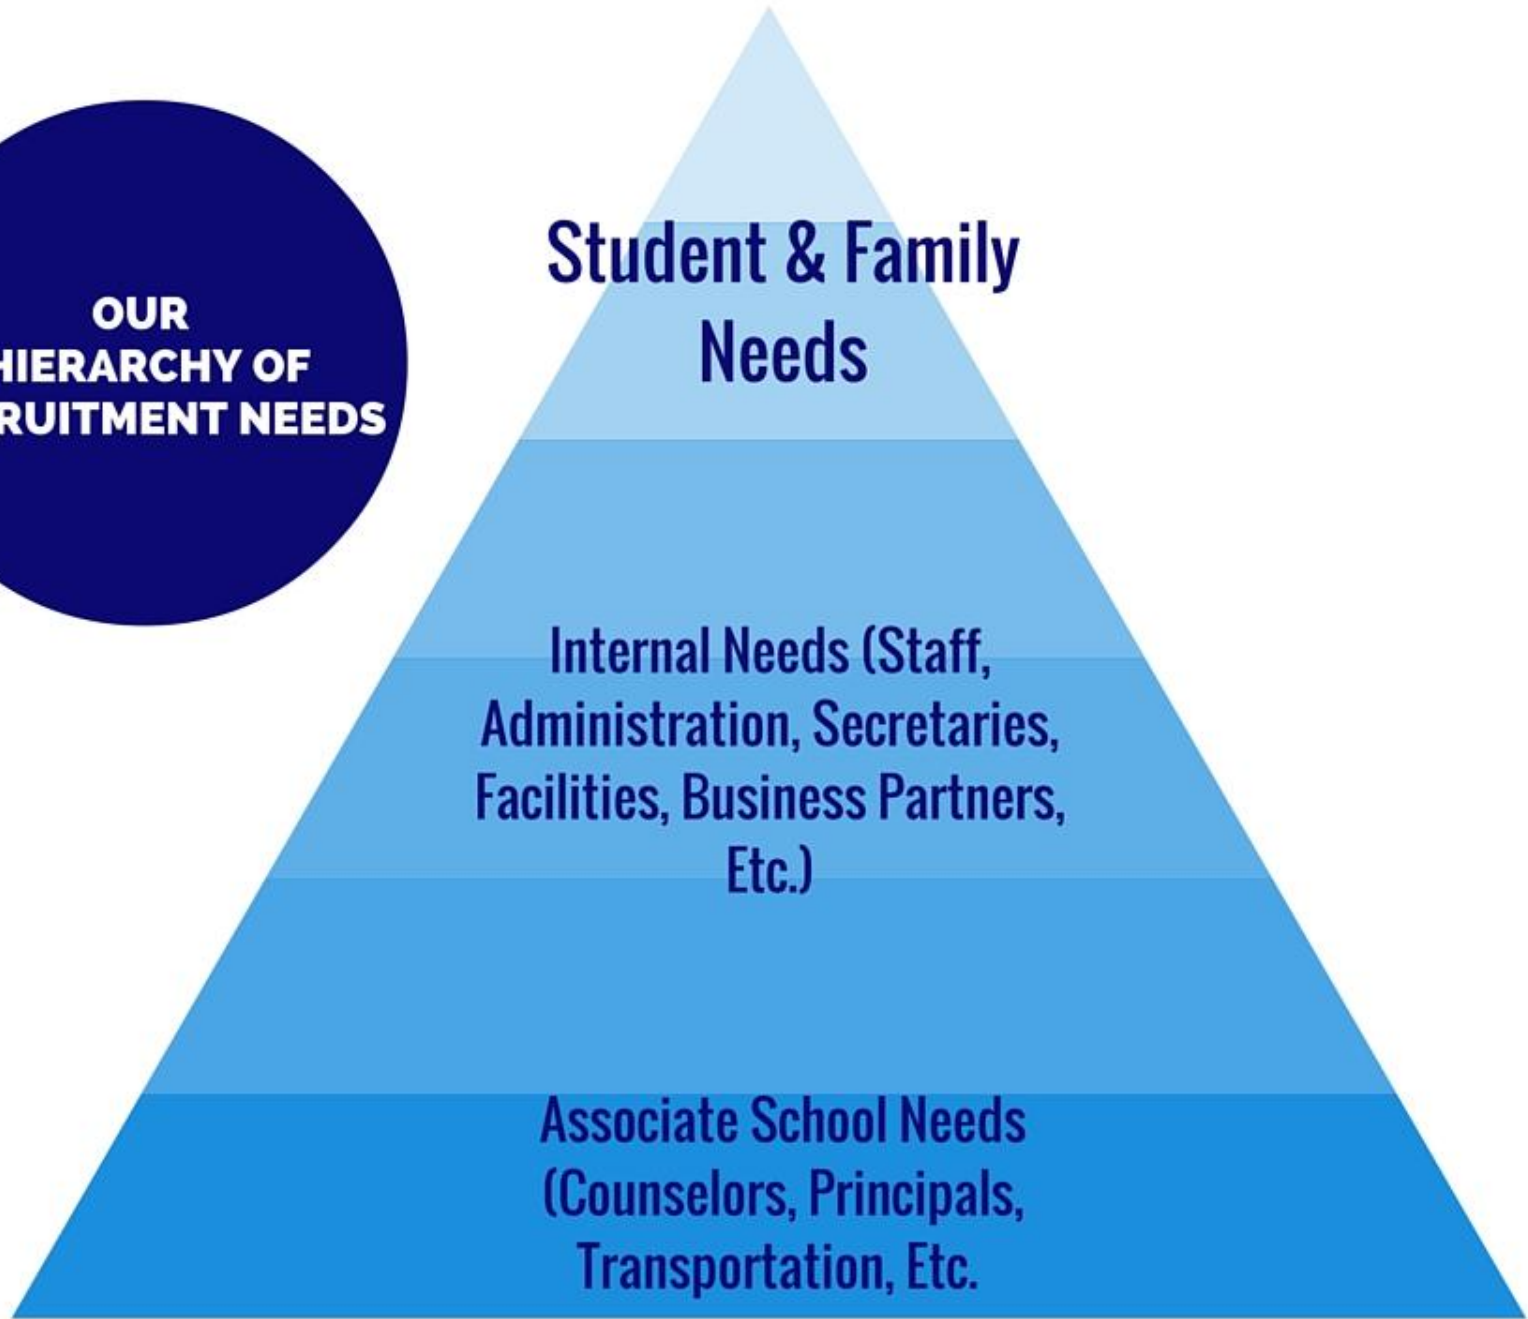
OUR
HIERARCHY OF
RUITMENT NEEDS

Student & Family Needs

Internal Needs (Staff, Administration, Secretaries, Facilities, Business Partners, Etc.)

Associate School Needs (Counselors, Principals, Transportation, Etc.